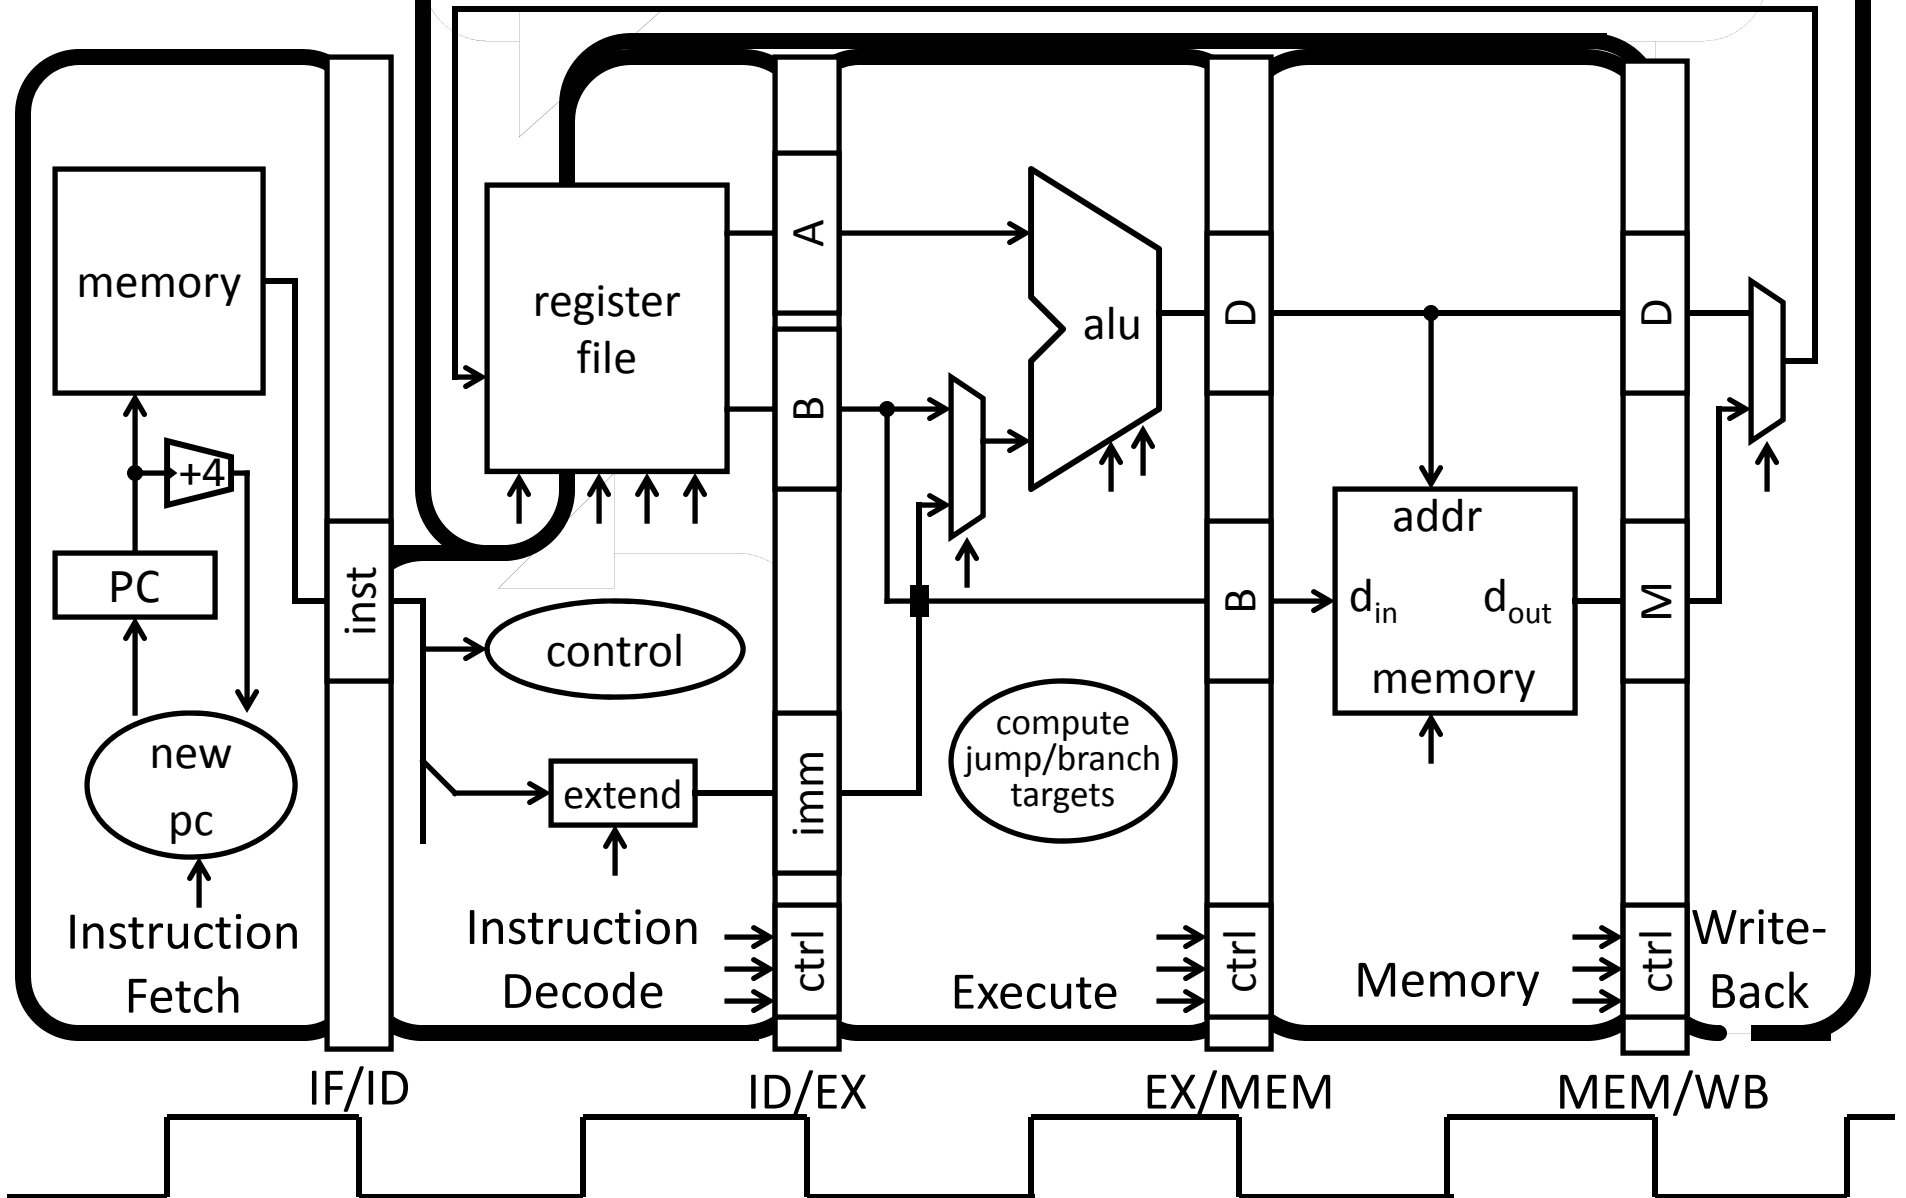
memory

+4

PC

new pc

Instruction Fetch

inst

register file

control

extend

Instruction Decode

A

B

imm

ctrl

alu

compute jump/branch targets

Execute

D

B

ctrl

addr

$d_{in}$ $d_{out}$

memory

Memory

D

M

ctrl

Write-Back

IF/ID

ID/EX

EX/MEM

MEM/WB